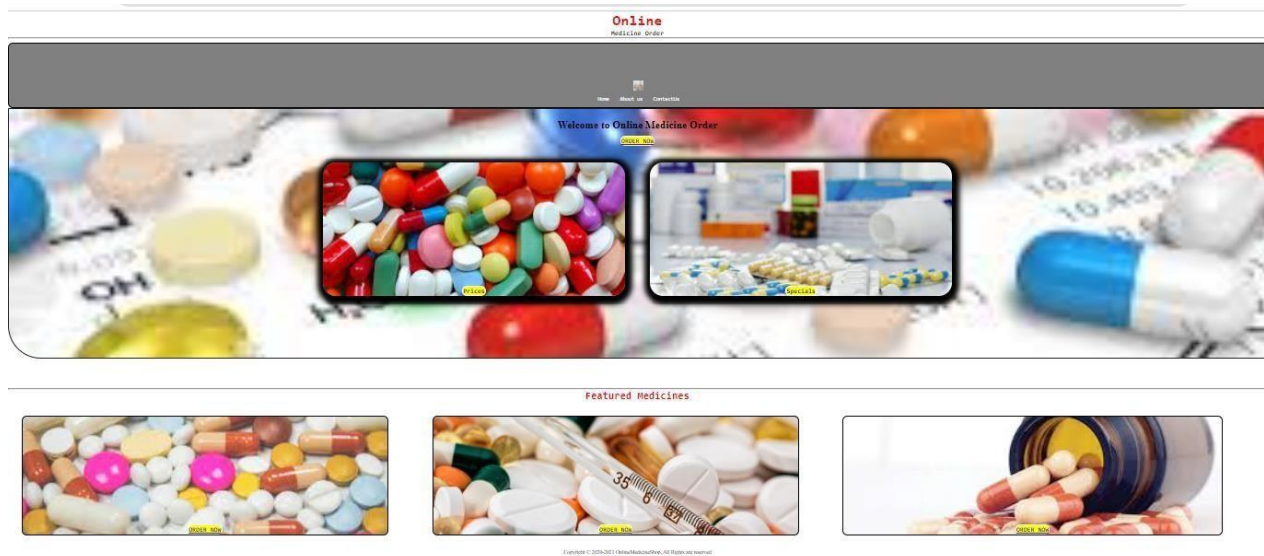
Online
Medicine Order

Home About us ContactUs

Welcome to Online Medicine Order
ORDER NOW

Prices

Specials

Featured Medicines

ORDER NOW

ORDER NOW

ORDER NOW

Copyright © 2020-2021 OnlineMedicineShop. All Rights are reserved.